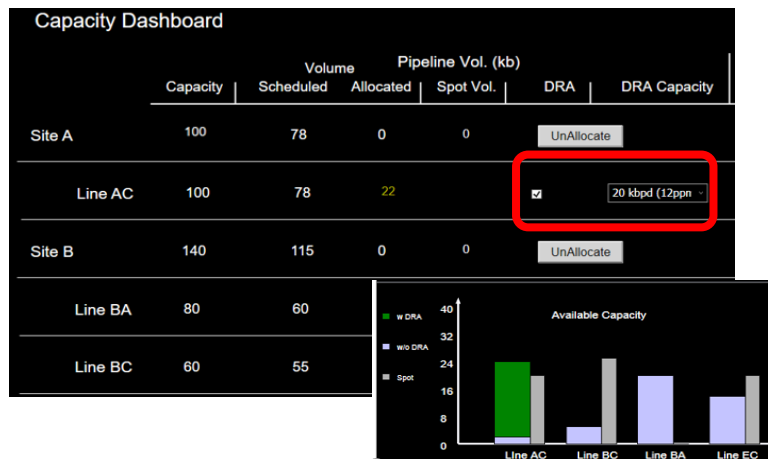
Capacity Dashboard

| | Capacity | Volume Scheduled | Pipeline Vol. (kb) Allocated | Spot Vol. | DRA | DRA Capacity |
|---|---|---|---|---|---|---|
| Site A | 100 | 78 | 0 | 0 | UnAllocate | |
| Line AC | 100 | 78 | 22 | | ☑ | 20 kbpd (12ppm |
| Site B | 140 | 115 | 0 | 0 | UnAllocate | |
| Line BA | 80 | 60 | | | | |
| Line BC | 60 | 55 | | | | |

w DRA
w/o DRA
Spot

Available Capacity

40
32
24
16
8
0

Line AC
Line BC
Line BA
Line EC